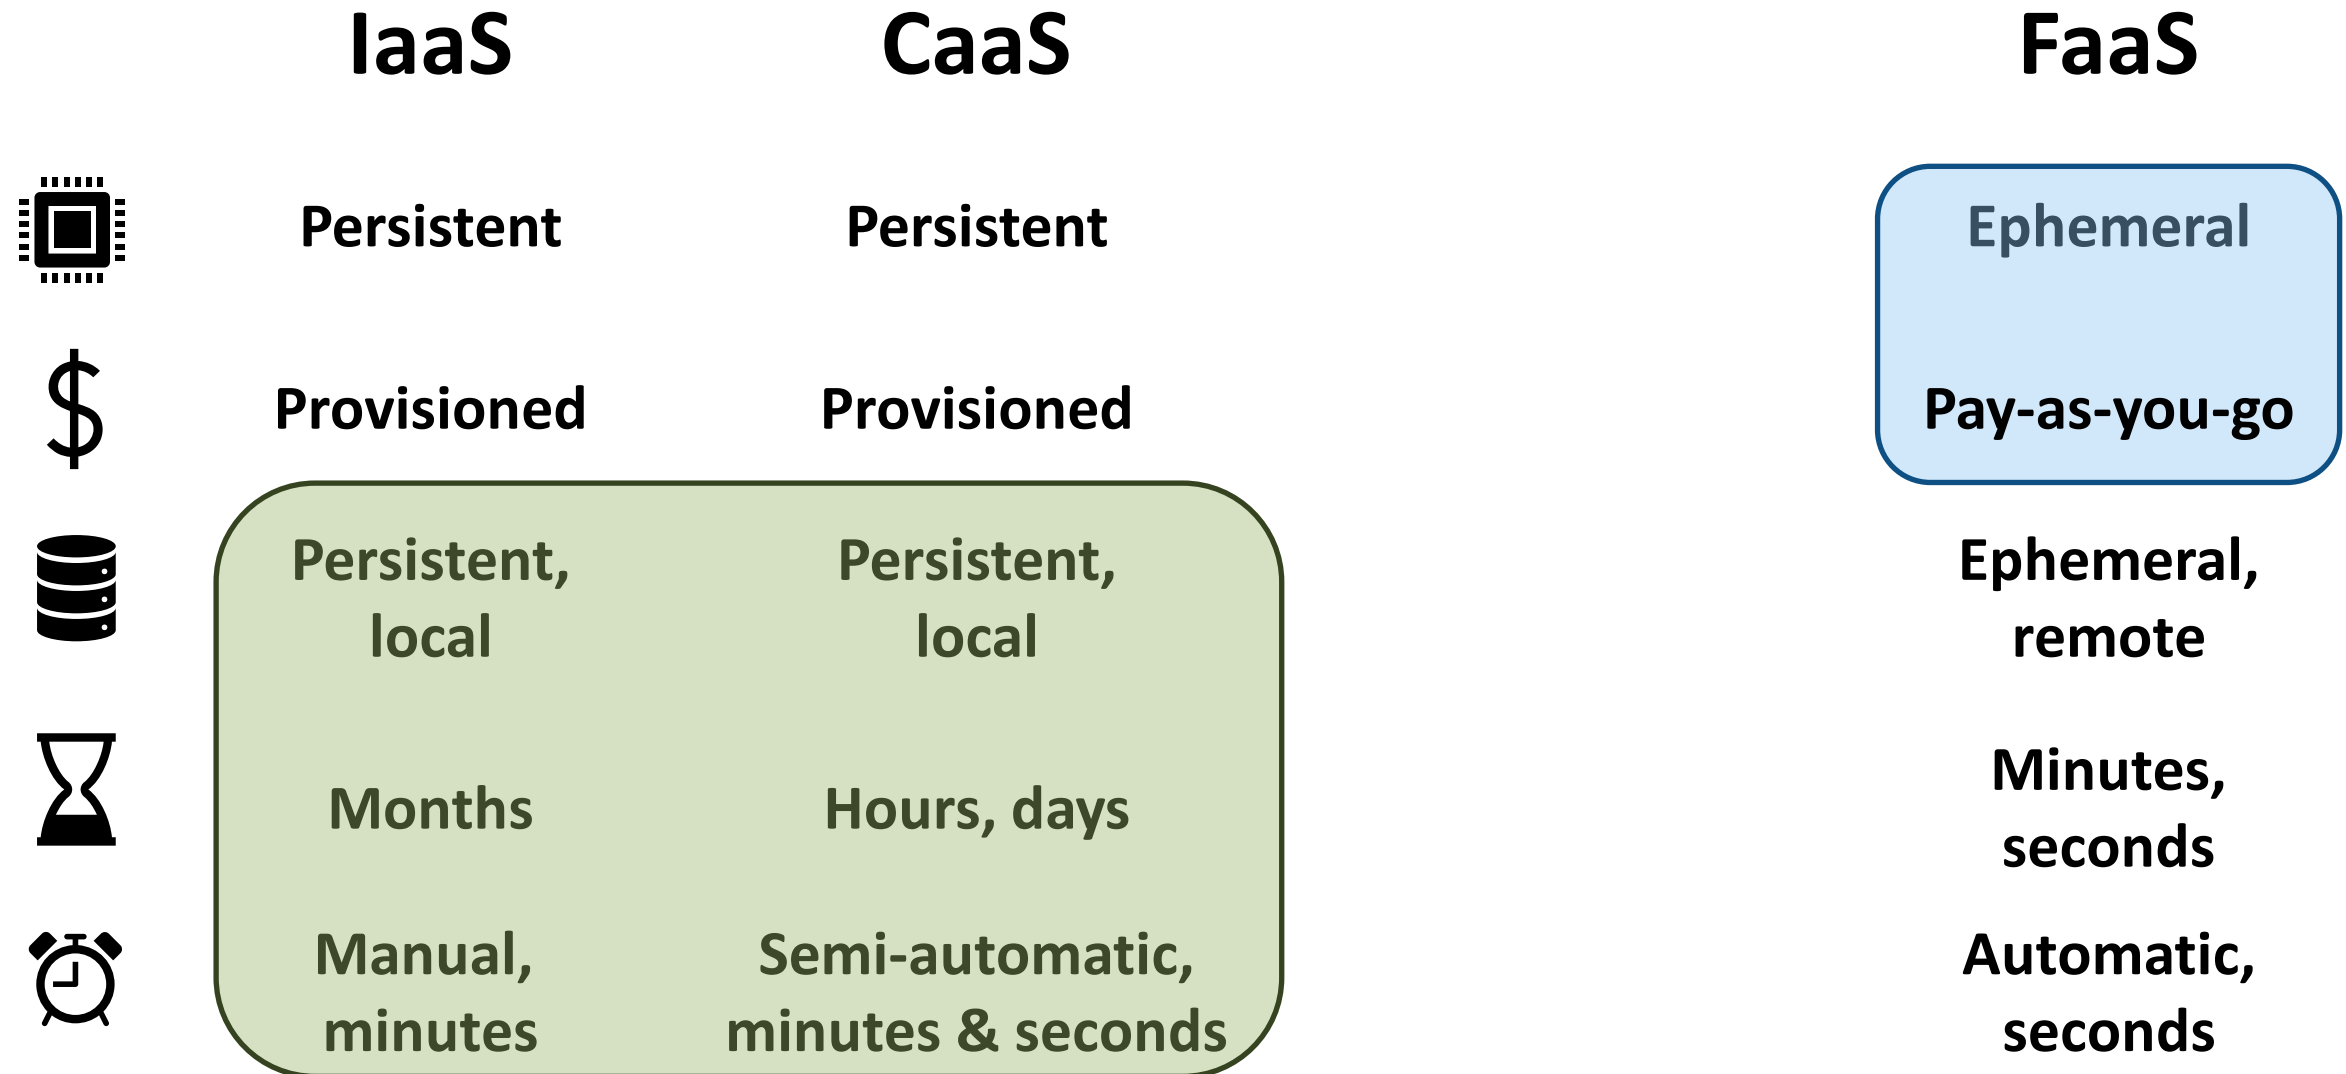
| IaaS | CaaS | FaaS |
|---|---|---|
| Persistent | Persistent | Ephemeral |
| Provisioned | Provisioned | Pay-as-you-go |
| Persistent, local | Persistent, local | Ephemeral, remote |
| Months | Hours, days | Minutes, seconds |
| Manual, minutes | Semi-automatic, minutes & seconds | Automatic, seconds |